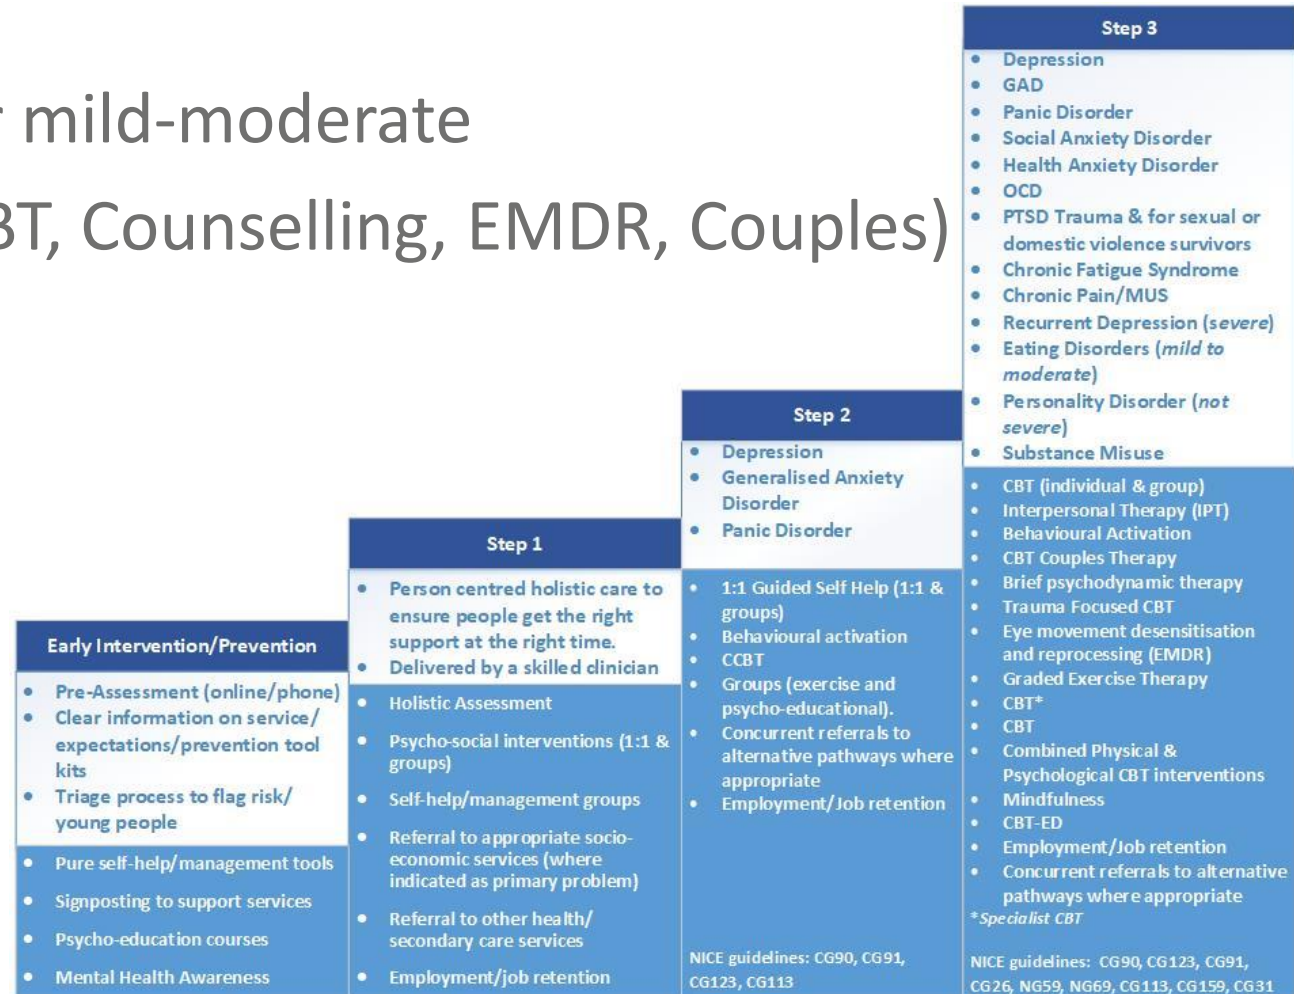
r mild-moderate

BT, Counselling, EMDR, Couples)

Early Intervention/Prevention

- Pre-Assessment (online/phone)
- Clear information on service/ expectations/prevention tool kits
- Triage process to flag risk/ young people

- Pure self-help/management tools
- Signposting to support services
- Psycho-education courses
- Mental Health Awareness

Step 1

- Person centred holistic care to ensure people get the right support at the right time.
- Delivered by a skilled clinician

- Holistic Assessment
- Psycho-social interventions (1:1 & groups)
- Self-help/management groups
- Referral to appropriate socio-economic services (where indicated as primary problem)
- Referral to other health/ secondary care services
- Employment/job retention

Step 2

- Depression
- Generalised Anxiety Disorder
- Panic Disorder

- 1:1 Guided Self Help (1:1 & groups)
- Behavioural activation
- CCBT
- Groups (exercise and psycho-educational).
- Concurrent referrals to alternative pathways where appropriate
- Employment/Job retention

NICE guidelines: CG90, CG91, CG123, CG113

Step 3

- Depression
- GAD
- Panic Disorder
- Social Anxiety Disorder
- Health Anxiety Disorder
- OCD
- PTSD Trauma & for sexual or domestic violence survivors
- Chronic Fatigue Syndrome
- Chronic Pain/MUS
- Recurrent Depression (*severe*)
- Eating Disorders (*mild to moderate*)
- Personality Disorder (*not severe*)
- Substance Misuse

- CBT (individual & group)
- Interpersonal Therapy (IPT)
- Behavioural Activation
- CBT Couples Therapy
- Brief psychodynamic therapy
- Trauma Focused CBT
- Eye movement desensitisation and reprocessing (EMDR)
- Graded Exercise Therapy
- CBT*
- CBT
- Combined Physical & Psychological CBT interventions
- Mindfulness
- CBT-ED
- Employment/Job retention
- Concurrent referrals to alternative pathways where appropriate

*Specialist CBT

NICE guidelines: CG90, CG123, CG91, CG26, NG59, NG69, CG113, CG159, CG31